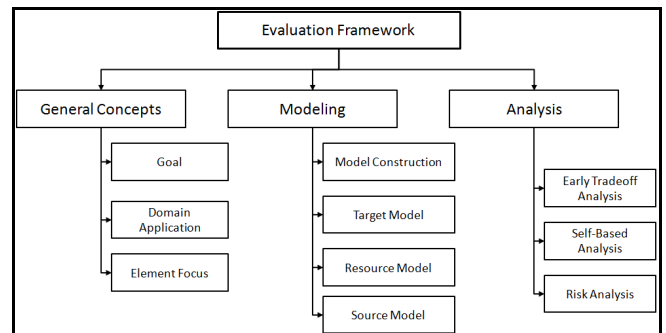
Evaluation Framework

General Concepts

Goal

Domain Application

Element Focus

Modeling

Model Construction

Target Model

Resource Model

Source Model

Analysis

Early Tradeoff Analysis

Self-Based Analysis

Risk Analysis